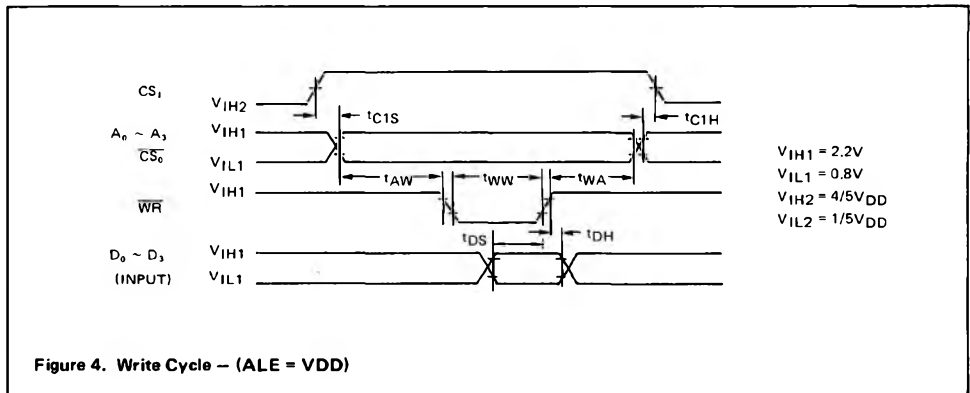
$CS_1$

$V_{IH2}$

$t_{C1S}$

$t_{C1H}$

$A_0 \sim A_3$

$\overline{CS_0}$

$V_{IH1}$

$V_{IL1}$

$t_{AW}$

$t_{WW}$

$t_{WA}$

$\overline{WR}$

$V_{IH1}$

$t_{DS}$

$t_{DH}$

$D_0 \sim D_3$

(INPUT)

$V_{IH1}$

$V_{IL1}$

$V_{IH1} = 2.2V$

$V_{IL1} = 0.8V$

$V_{IH2} = 4/5V_{DD}$

$V_{IL2} = 1/5V_{DD}$

Figure 4. Write Cycle – (ALE = VDD)